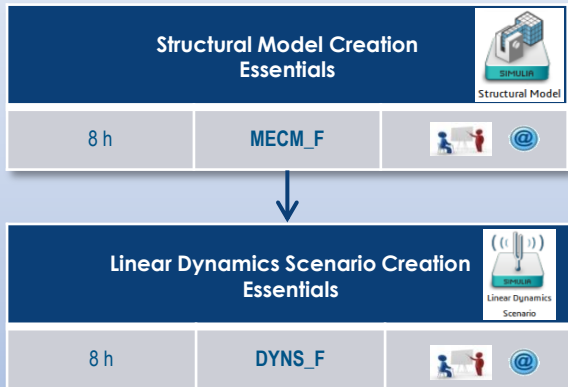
Structural Model Creation Essentials

SIMULIA

Structural Model

| 8 h | MECM_F | @ |
|---|---|---|

Linear Dynamics Scenario Creation Essentials

SIMULIA

Linear Dynamics Scenario

| 8 h | DYNS_F | @ |
|---|---|---|